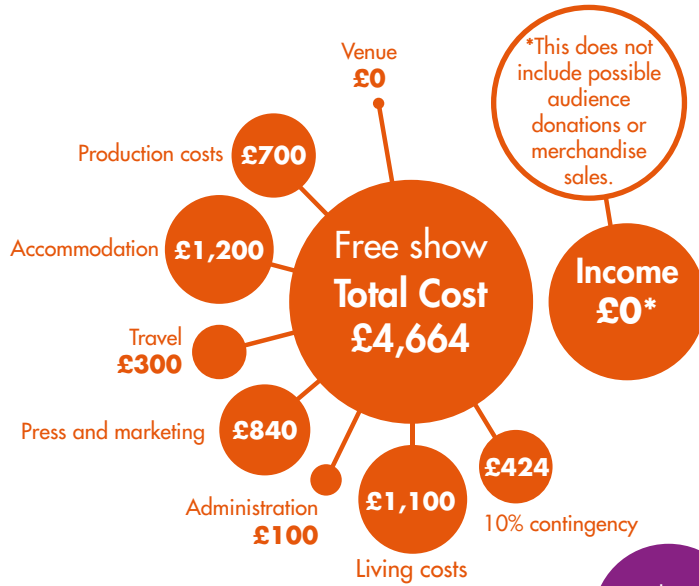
Venue
£0

*This does not include possible audience donations or merchandise sales.

Production costs £700

Accommodation £1,200

Free show
Total Cost
£4,664

Income
£0*

Travel
£300

Press and marketing £840

£424

Administration
£100

£1,100

10% contingency

Living costs